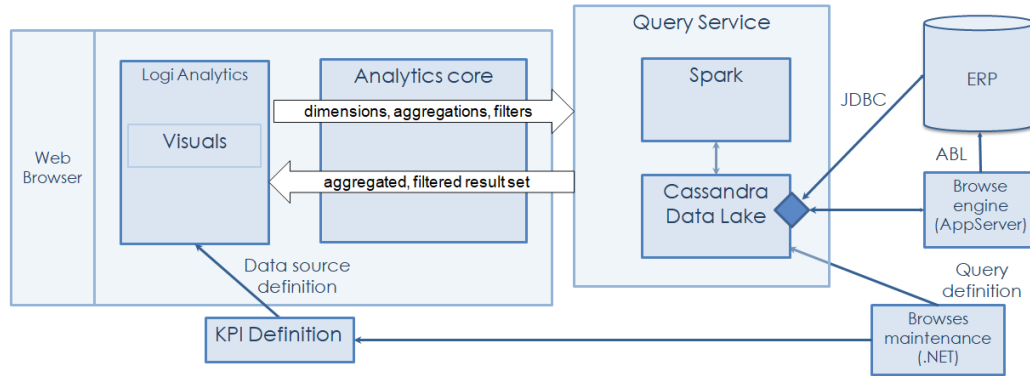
Web Browser

Logi Analytics

Visuals

Analytics core

dimensions, aggregations, filters

aggregated, filtered result set

Query Service

Spark

Cassandra Data Lake

JDBC

ERP

ABL

Browse engine (AppServer)

Data source definition

Query definition

KPI Definition

Browses maintenance (.NET)